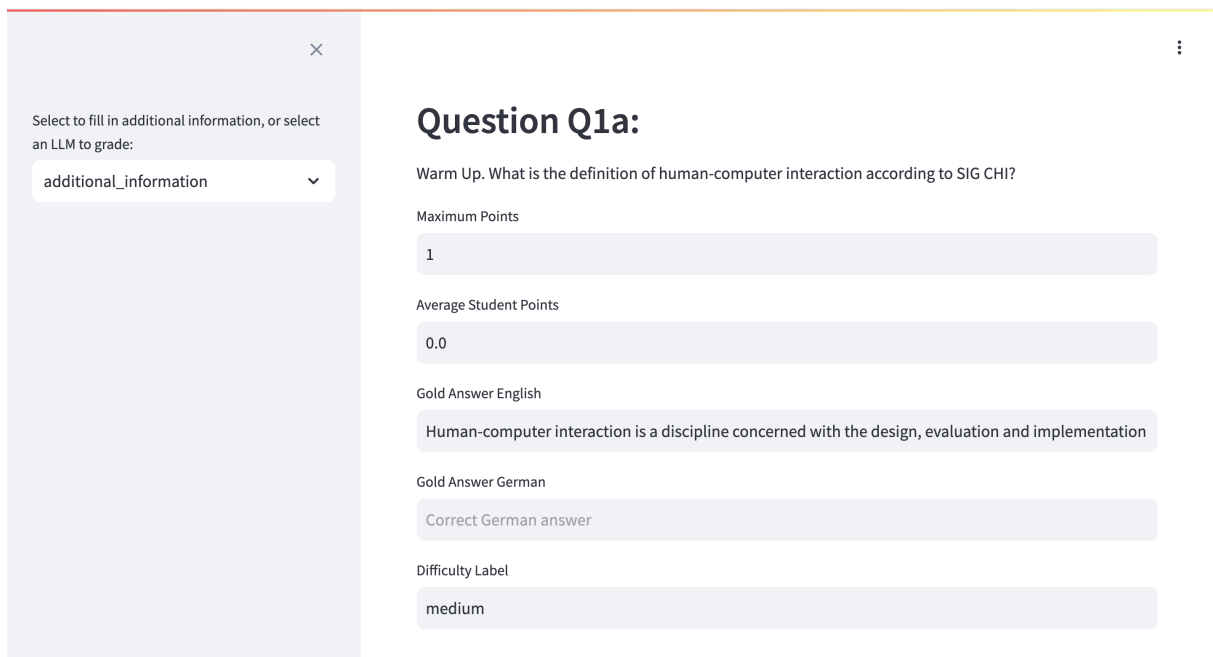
×

Select to fill in additional information, or select an LLM to grade:

additional_information

⋮

Question Q1a:

Warm Up. What is the definition of human-computer interaction according to SIG CHI?

Maximum Points

1

Average Student Points

0.0

Gold Answer English

Human-computer interaction is a discipline concerned with the design, evaluation and implementation

Gold Answer German

Correct German answer

Difficulty Label

medium